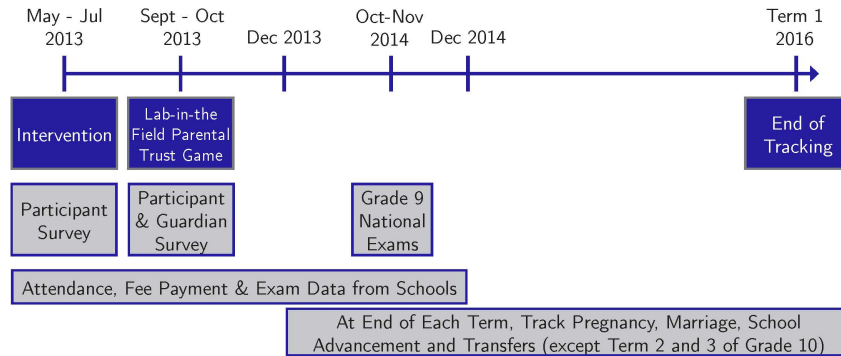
May - Jul 2013

Sept - Oct 2013

Dec 2013

Oct-Nov 2014

Dec 2014

Term 1 2016

Intervention

Lab-in-the Field Parental Trust Game

End of Tracking

Participant Survey

Participant & Guardian Survey

Grade 9 National Exams

Attendance, Fee Payment & Exam Data from Schools

At End of Each Term, Track Pregnancy, Marriage, School Advancement and Transfers (except Term 2 and 3 of Grade 10)